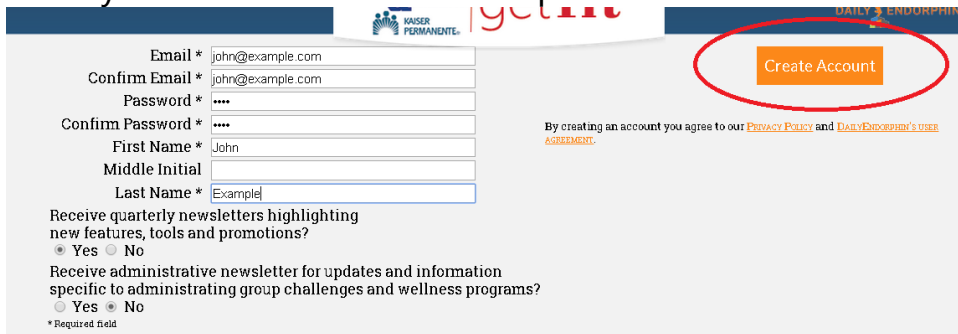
KAISER PERMANENTE | get fit

DAILY ENDORPHIN

Email * john@example.com
Confirm Email * john@example.com
Password * ••••
Confirm Password * ••••
First Name * John
Middle Initial
Last Name * Example

Receive quarterly newsletters highlighting new features, tools and promotions?
Yes No

Receive administrative newsletter for updates and information specific to administrating group challenges and wellness programs?
Yes No

* Required field

Create Account

By creating an account you agree to our PRIVACY POLICY and DAILYENDORPHIN'S USER AGREEMENT.